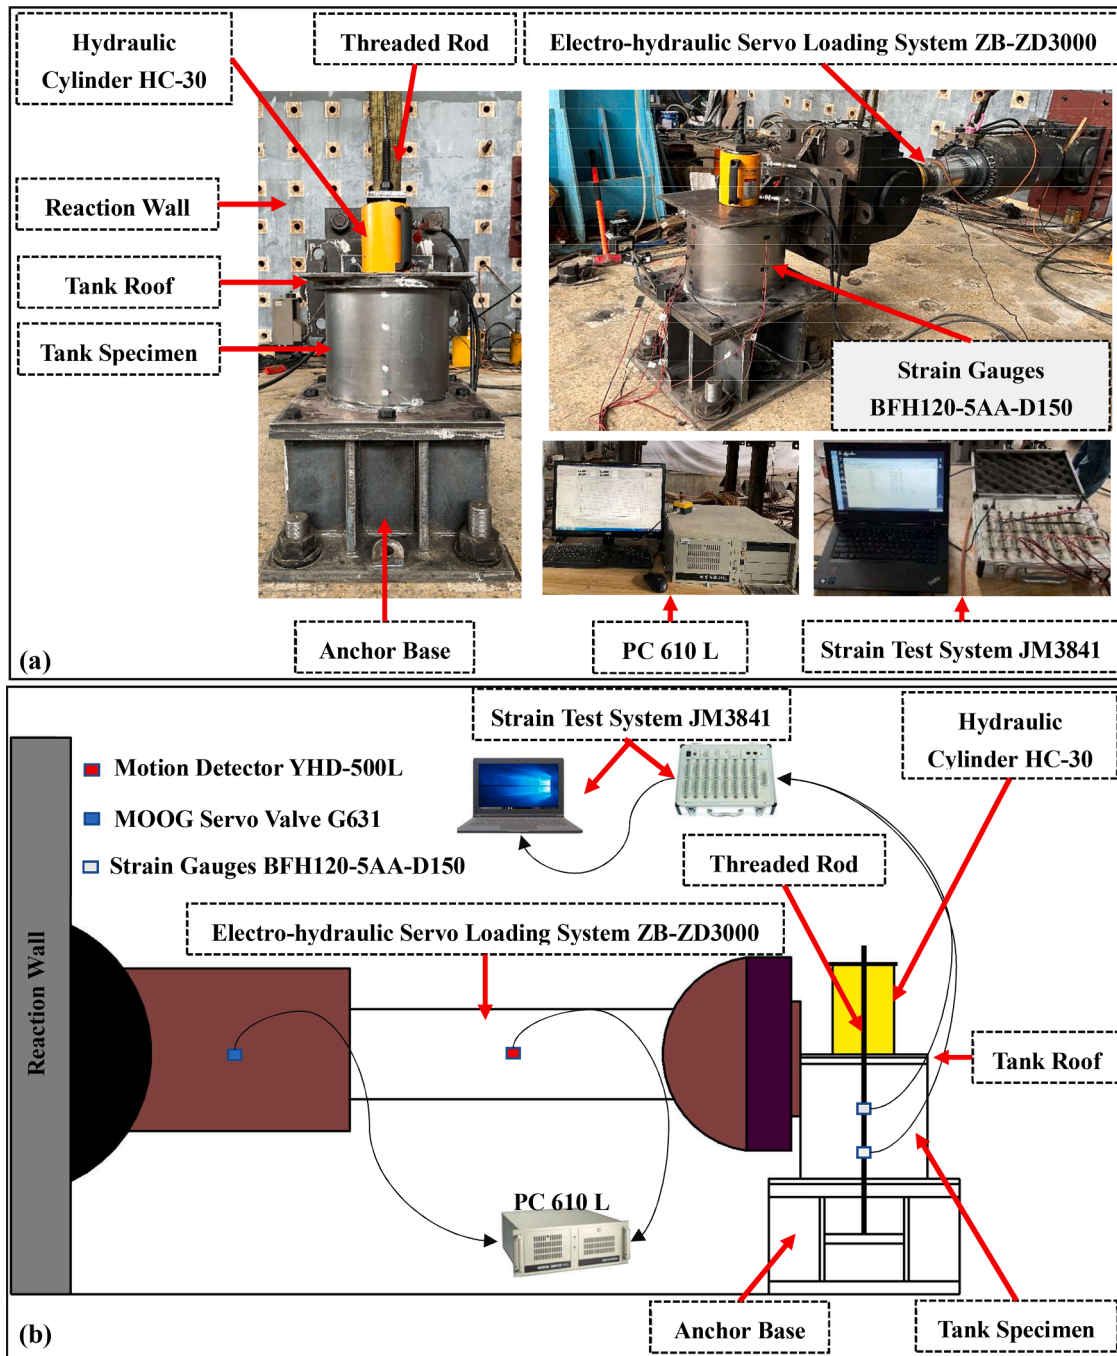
Hydraulic Cylinder HC-30

Threaded Rod

Electro-hydraulic Servo Loading System ZB-ZD3000

Reaction Wall

Tank Roof

Tank Specimen

Strain Gauges BFH120-5AA-D150

Anchor Base

PC 610 L

Strain Test System JM3841

(a)

Strain Test System JM3841

Hydraulic Cylinder HC-30

Motion Detector YHD-500L

MOOG Servo Valve G631

Strain Gauges BFH120-5AA-D150

Threaded Rod

Electro-hydraulic Servo Loading System ZB-ZD3000

Reaction Wall

Tank Roof

PC 610 L

Anchor Base

Tank Specimen

(b)